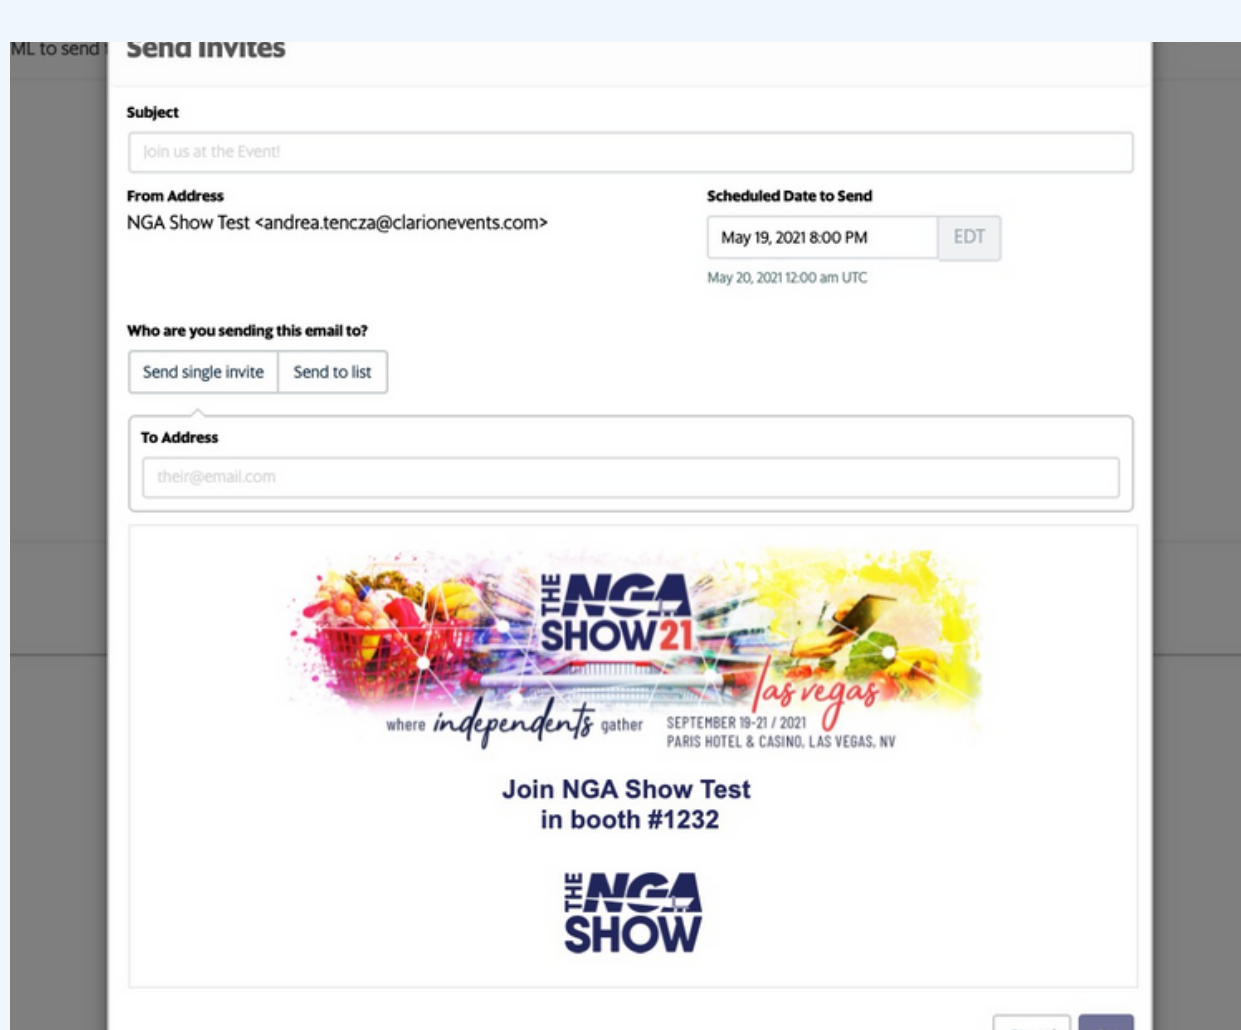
ML to send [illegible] Send Invites

Subject

Join us at the Event!

From Address

NGA Show Test <andrea.tencza@clarionevents.com>

Scheduled Date to Send

May 19, 2021 8:00 PM EDT

May 20, 2021 12:00 am UTC

Who are you sending this email to?

Send single invite Send to list

To Address

their@email.com

THE NGA SHOW21

las vegas

where independents gather SEPTEMBER 19-21 / 2021 PARIS HOTEL & CASINO, LAS VEGAS, NV

Join NGA Show Test in booth #1232

THE NGA SHOW